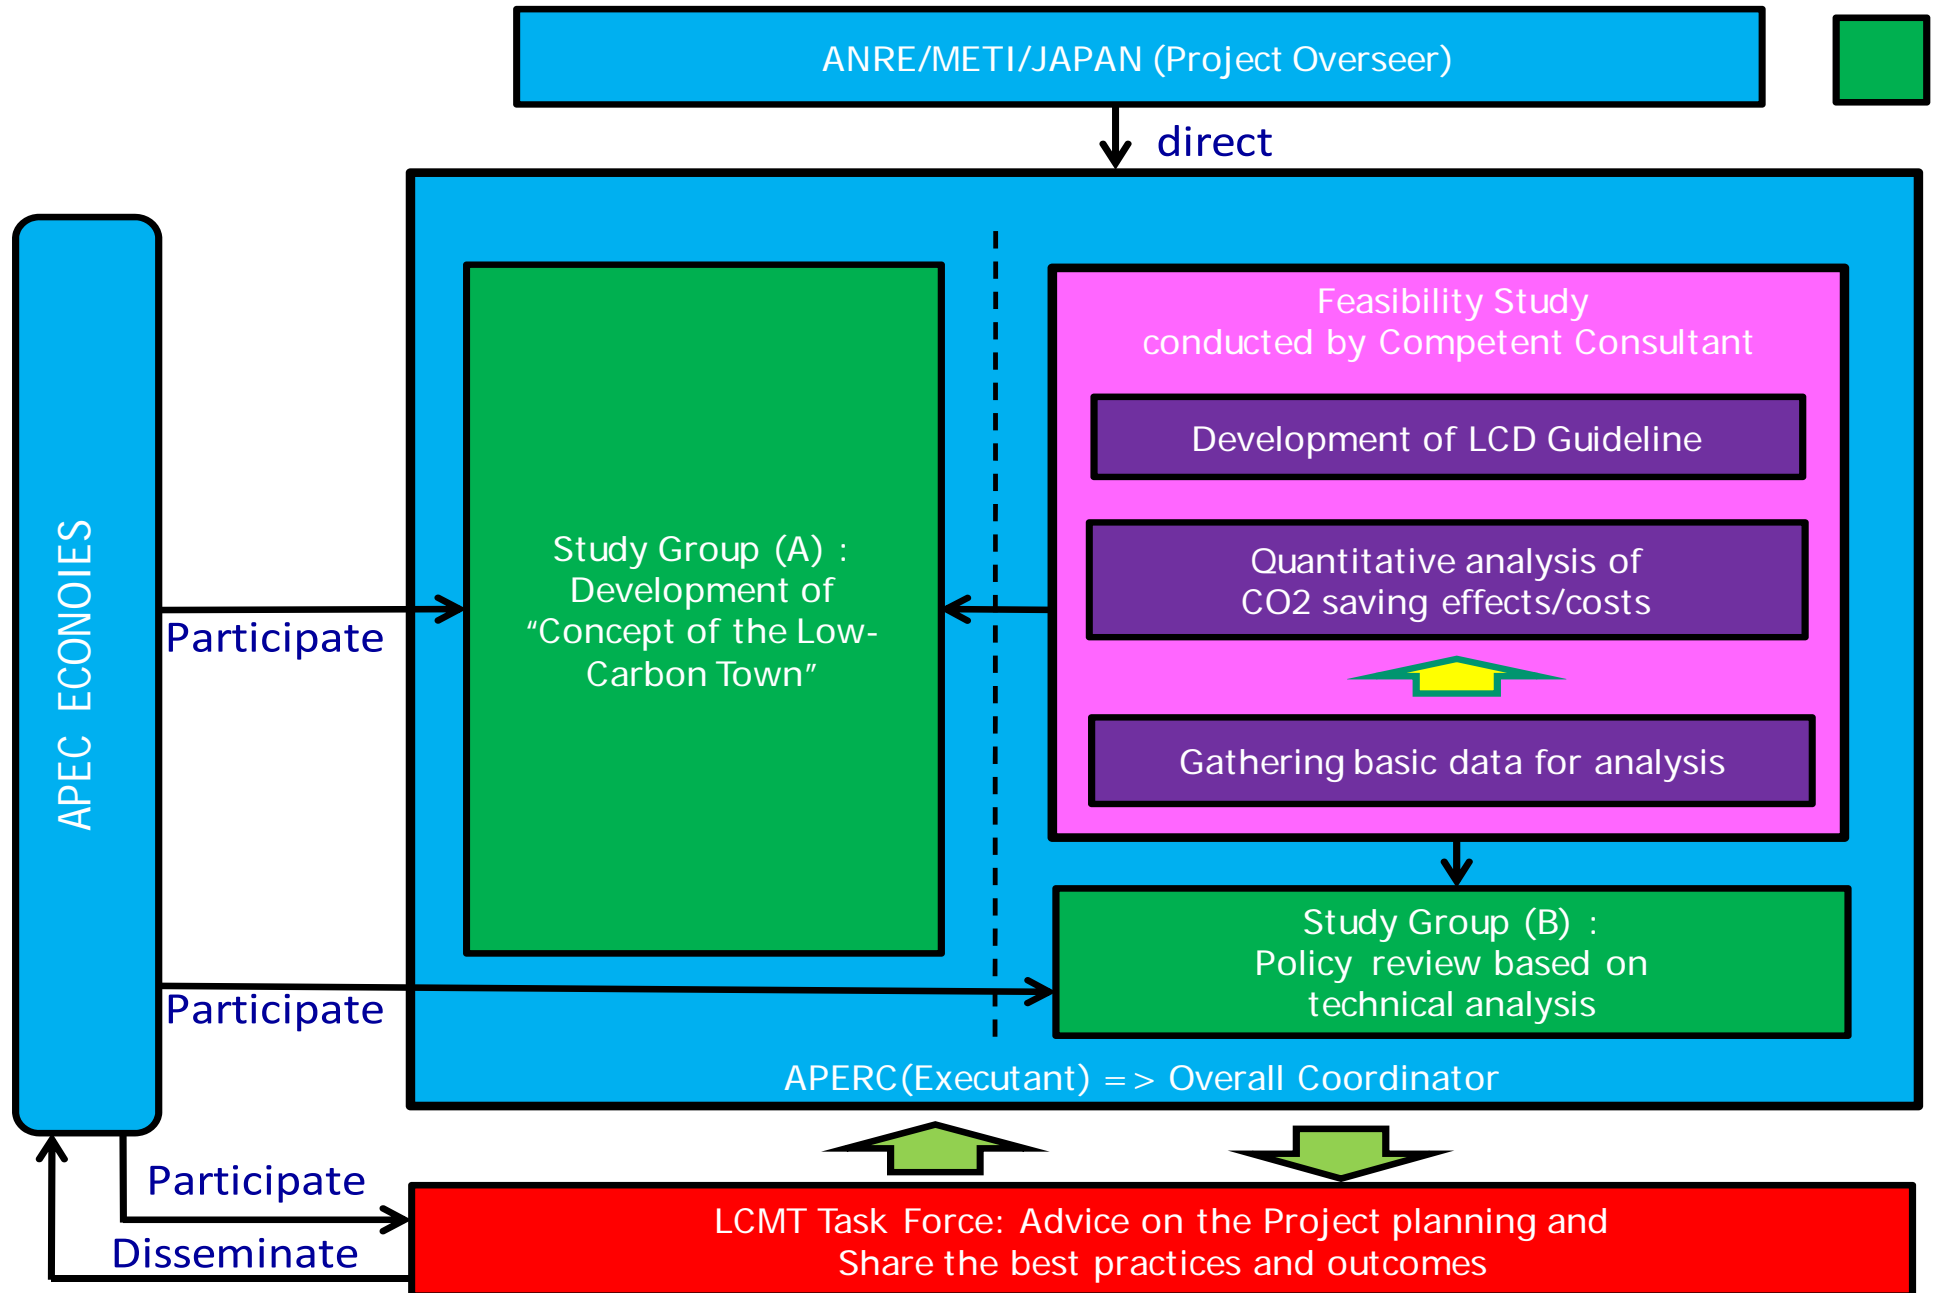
ANRE/METI/JAPAN (Project Overseer)

direct

APEC ECONOIES

Participate

Participate

Study Group (A) : Development of "Concept of the Low-Carbon Town"

Feasibility Study conducted by Competent Consultant

Development of LCD Guideline

Quantitative analysis of CO2 saving effects/costs

Gathering basic data for analysis

Study Group (B) : Policy review based on technical analysis

APERC(Executant) => Overall Coordinator

Participate

Disseminate

LCMT Task Force: Advice on the Project planning and Share the best practices and outcomes